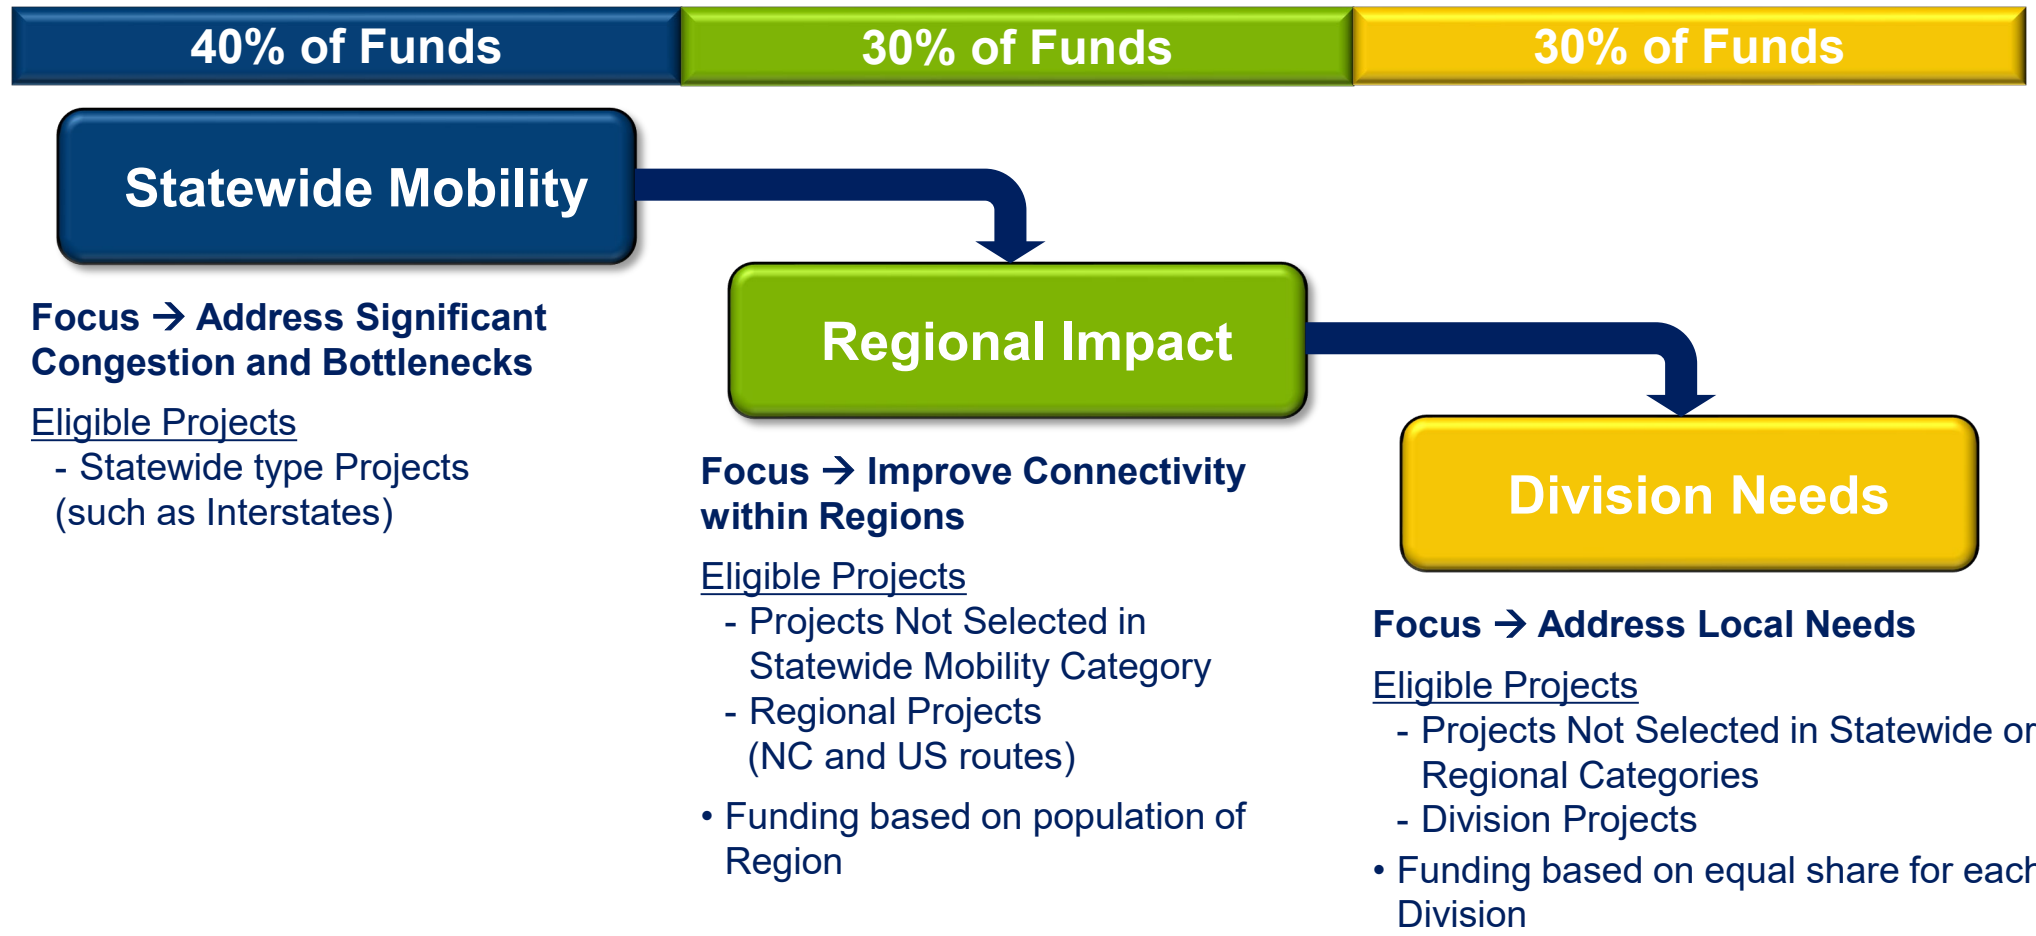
40% of Funds

30% of Funds

30% of Funds

Statewide Mobility

Focus → Address Significant Congestion and Bottlenecks

Eligible Projects
- Statewide type Projects (such as Interstates)

Regional Impact

Focus → Improve Connectivity within Regions

Eligible Projects
- Projects Not Selected in Statewide Mobility Category
- Regional Projects (NC and US routes)

• Funding based on population of Region

Division Needs

Focus → Address Local Needs

Eligible Projects
- Projects Not Selected in Statewide or Regional Categories
- Division Projects

• Funding based on equal share for each Division